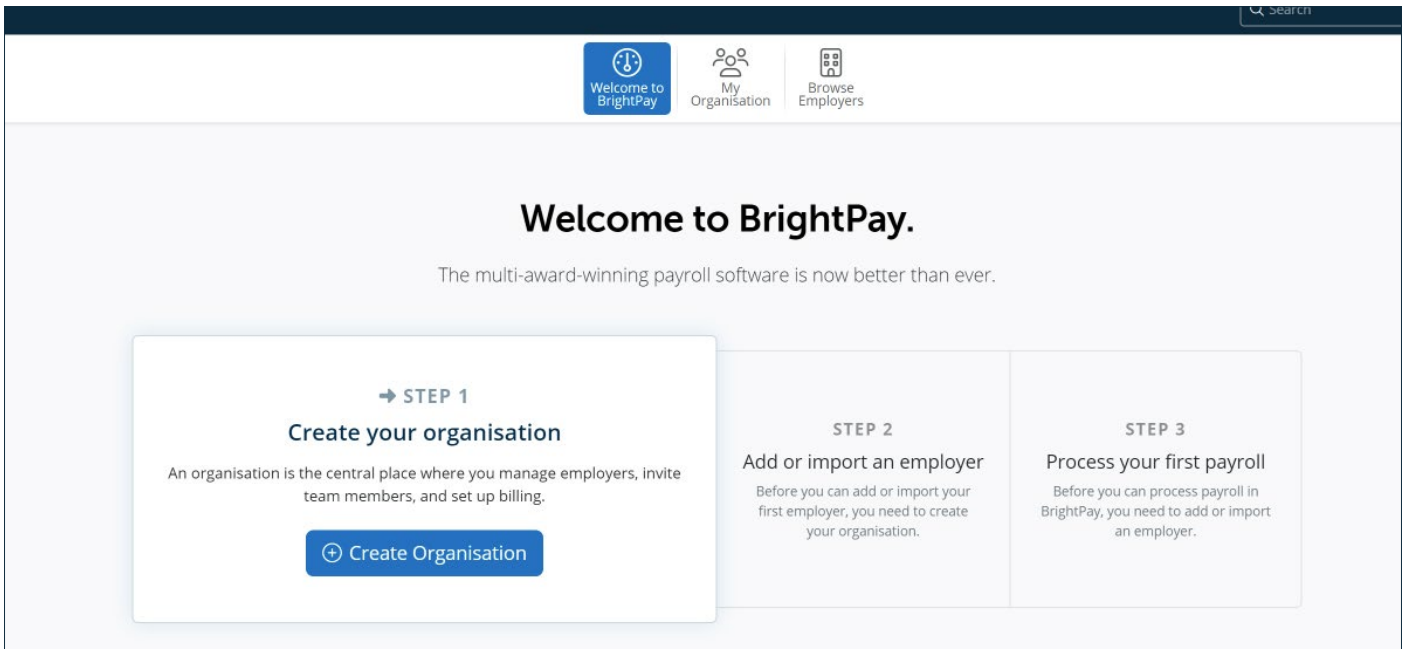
Search

Welcome to BrightPay

My Organisation

Browse Employers

Welcome to BrightPay.

The multi-award-winning payroll software is now better than ever.

STEP 1

Create your organisation

An organisation is the central place where you manage employers, invite team members, and set up billing.

Create Organisation

STEP 2

Add or import an employer

Before you can add or import your first employer, you need to create your organisation.

STEP 3

Process your first payroll

Before you can process payroll in BrightPay, you need to add or import an employer.